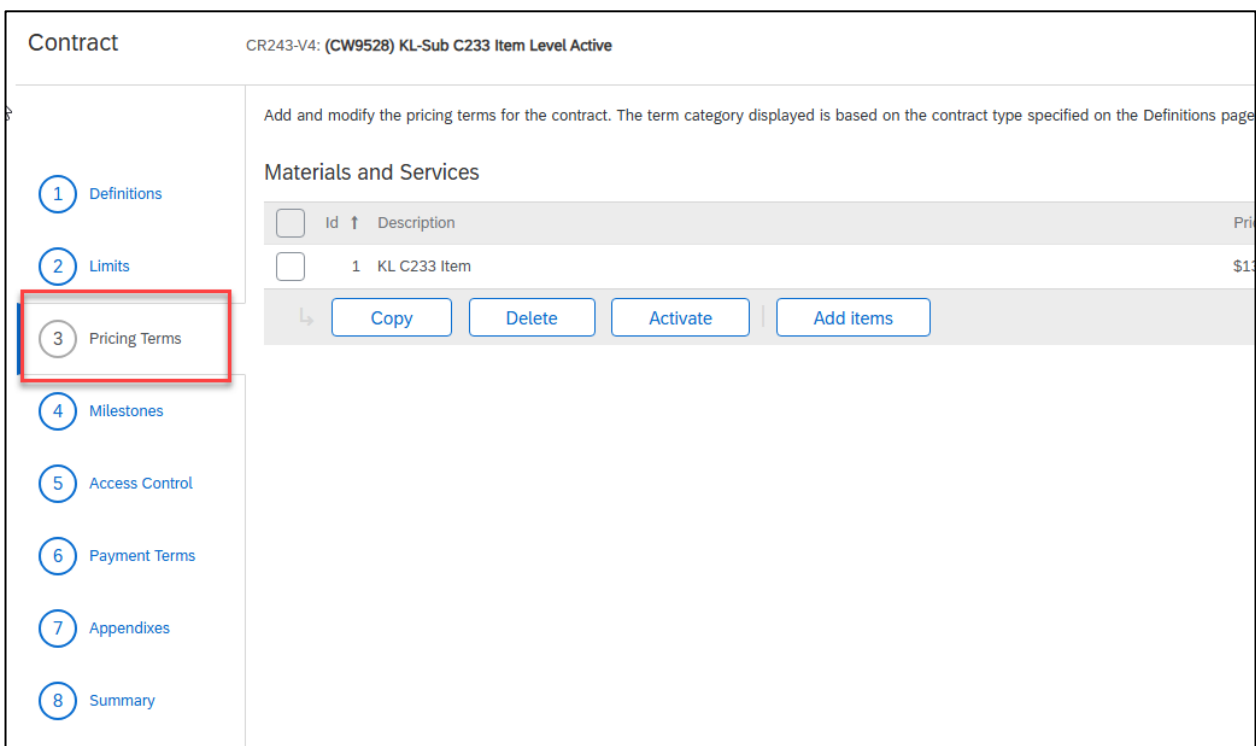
Contract

CR243-V4: (CW9528) KL-Sub C233 Item Level Active

1 Definitions

2 Limits

3 Pricing Terms

4 Milestones

5 Access Control

6 Payment Terms

7 Appendixes

8 Summary

Add and modify the pricing terms for the contract. The term category displayed is based on the contract type specified on the Definitions page

Materials and Services

| | Id ↑ | Description | Pri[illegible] |
|---|---|---|---|
| | 1 | KL C233 Item | $1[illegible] |

Copy Delete Activate Add items